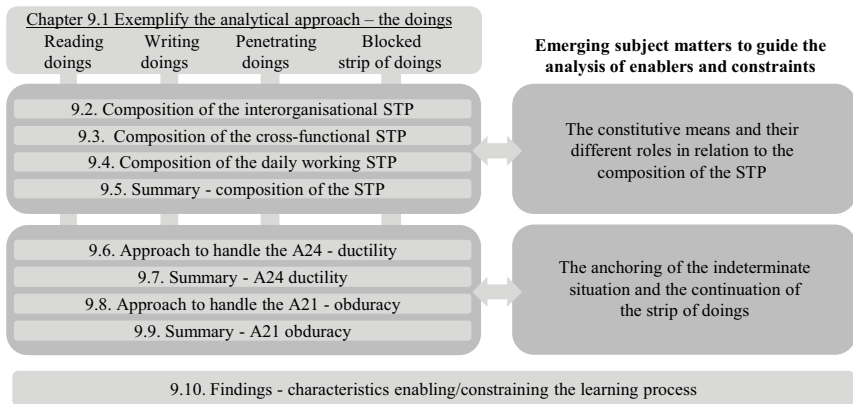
Chapter 9.1 Exemplify the analytical approach – the doings

Reading doings

Writing doings

Penetrating doings

Blocked strip of doings

Emerging subject matters to guide the analysis of enablers and constraints

9.2. Composition of the interorganisational STP

9.3. Composition of the cross-functional STP

9.4. Composition of the daily working STP

9.5. Summary - composition of the STP

The constitutive means and their different roles in relation to the composition of the STP

9.6. Approach to handle the A24 - ductility

9.7. Summary - A24 ductility

9.8. Approach to handle the A21 - obduracy

9.9. Summary - A21 obduracy

The anchoring of the indeterminate situation and the continuation of the strip of doings

9.10. Findings - characteristics enabling/constraining the learning process